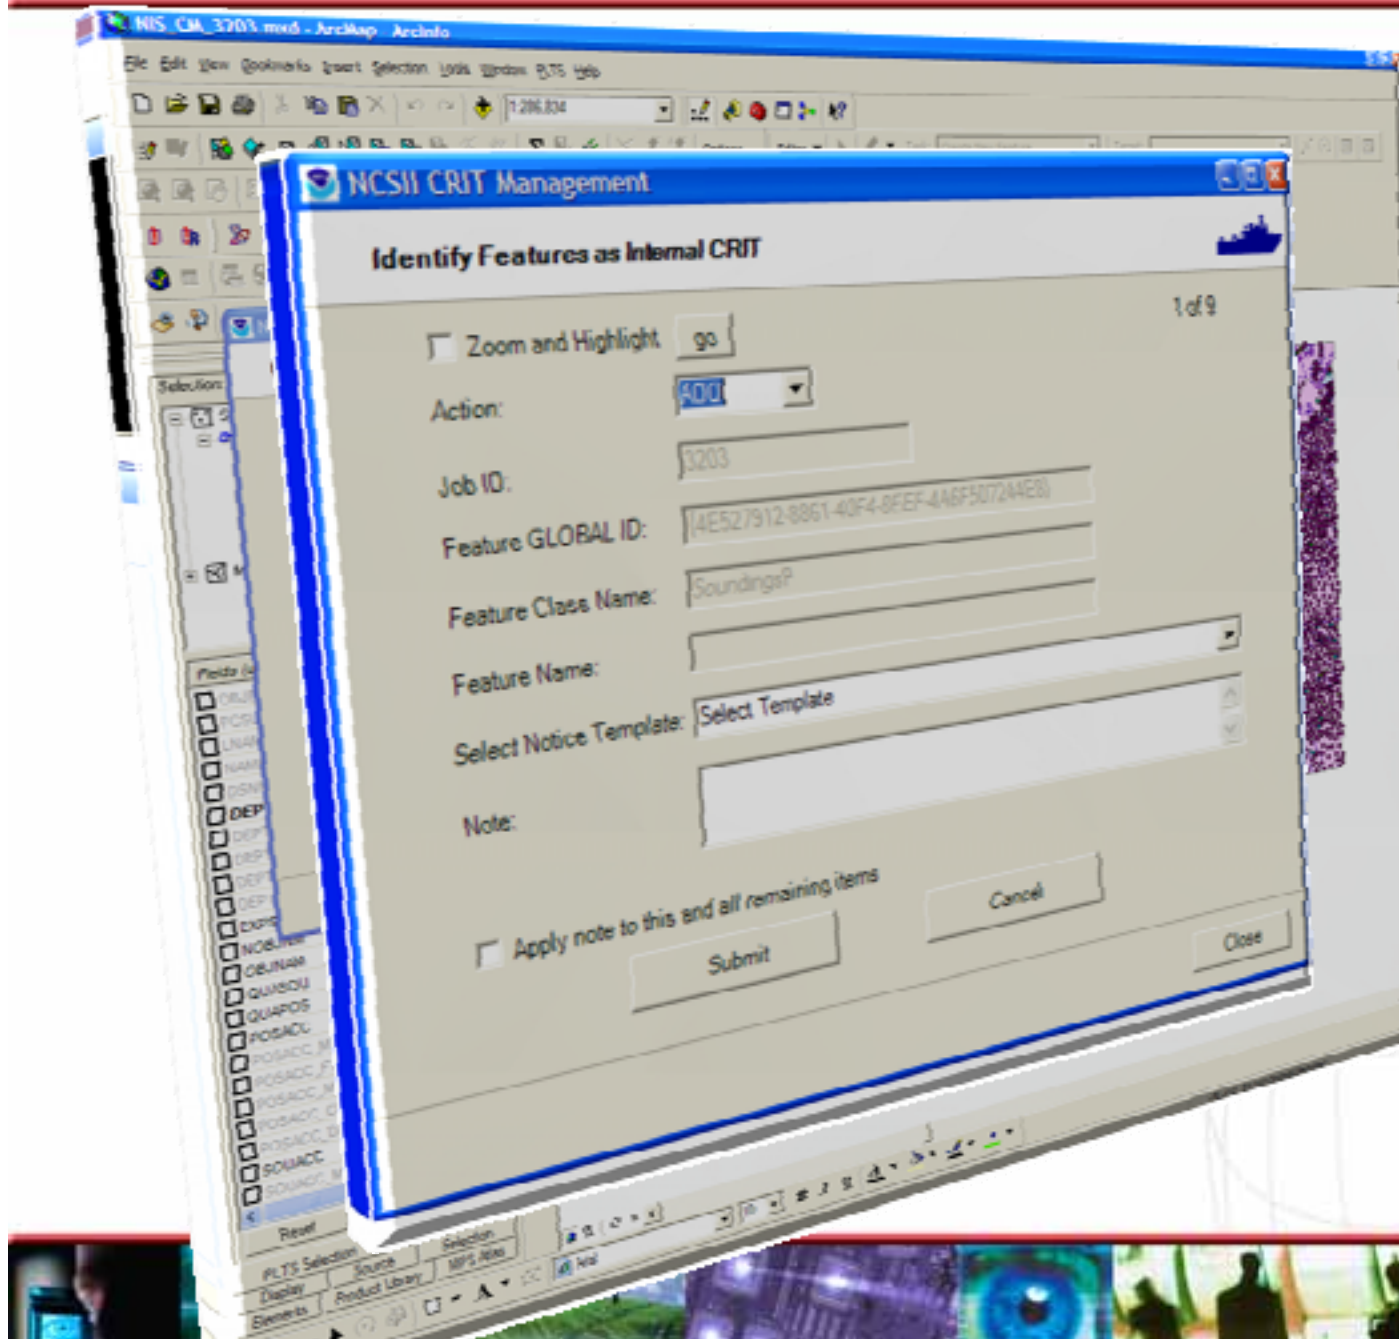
NIS_CM_3203.mxd - ArcMap - ArcInfo

File Edit View Bookmarks Insert Selection Tools Window PLTS Help

1:286,834

NCSII CRIT Management

Identify Features as Internal CRIT

1 of 9

Zoom and Highlight go

Action: ADD

Job ID: 3203

Feature GLOBAL ID: {4E527912-8861-40F4-8FEF-4A6F507244E8}

Feature Class Name: SoundingsP

Feature Name:

Select Notice Template: Select Template

Note:

Apply note to this and all remaining items

Submit

Cancel

Close

Selection

Fields

DEP

EXPSOU

NOBJNM

OBJNAM

QUASOU

QUAPOS

POSACC

SOUACC

Reset

PLTS Selection

Display

Source

Selection

Product Library

MPS Atlas

Elements